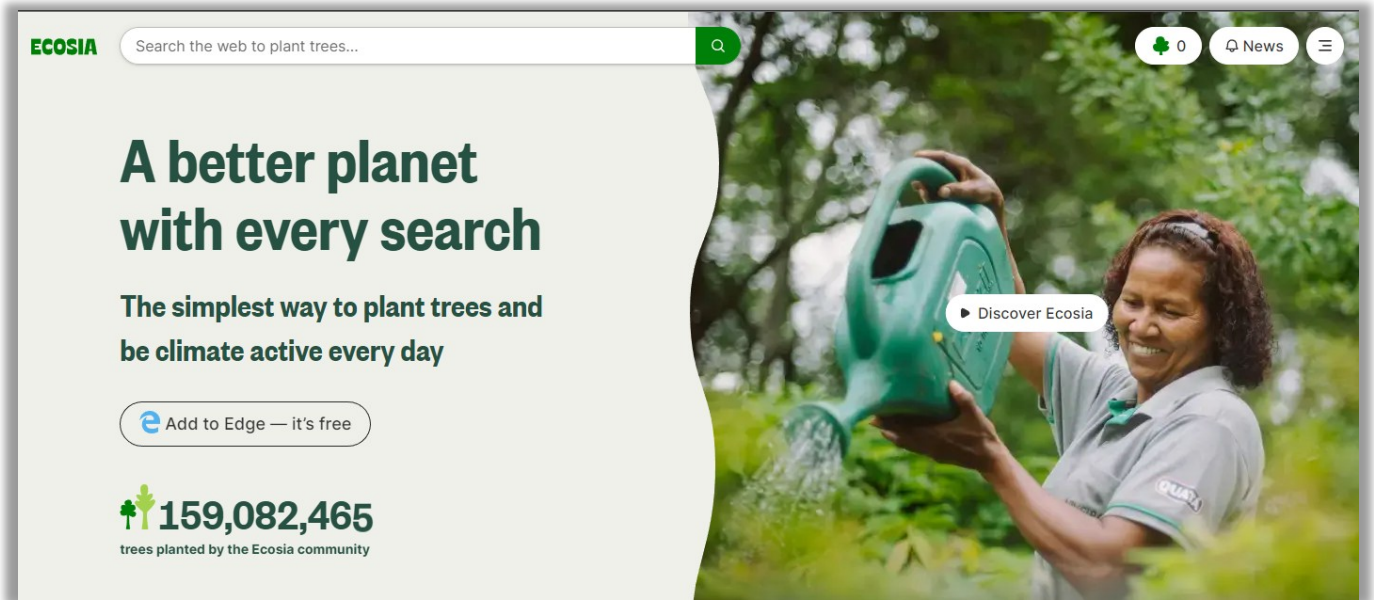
ECOSIA

Search the web to plant trees...

0

News

A better planet with every search

The simplest way to plant trees and be climate active every day

Add to Edge — it's free

159,082,465

trees planted by the Ecosia community

Discover Ecosia

QUATA